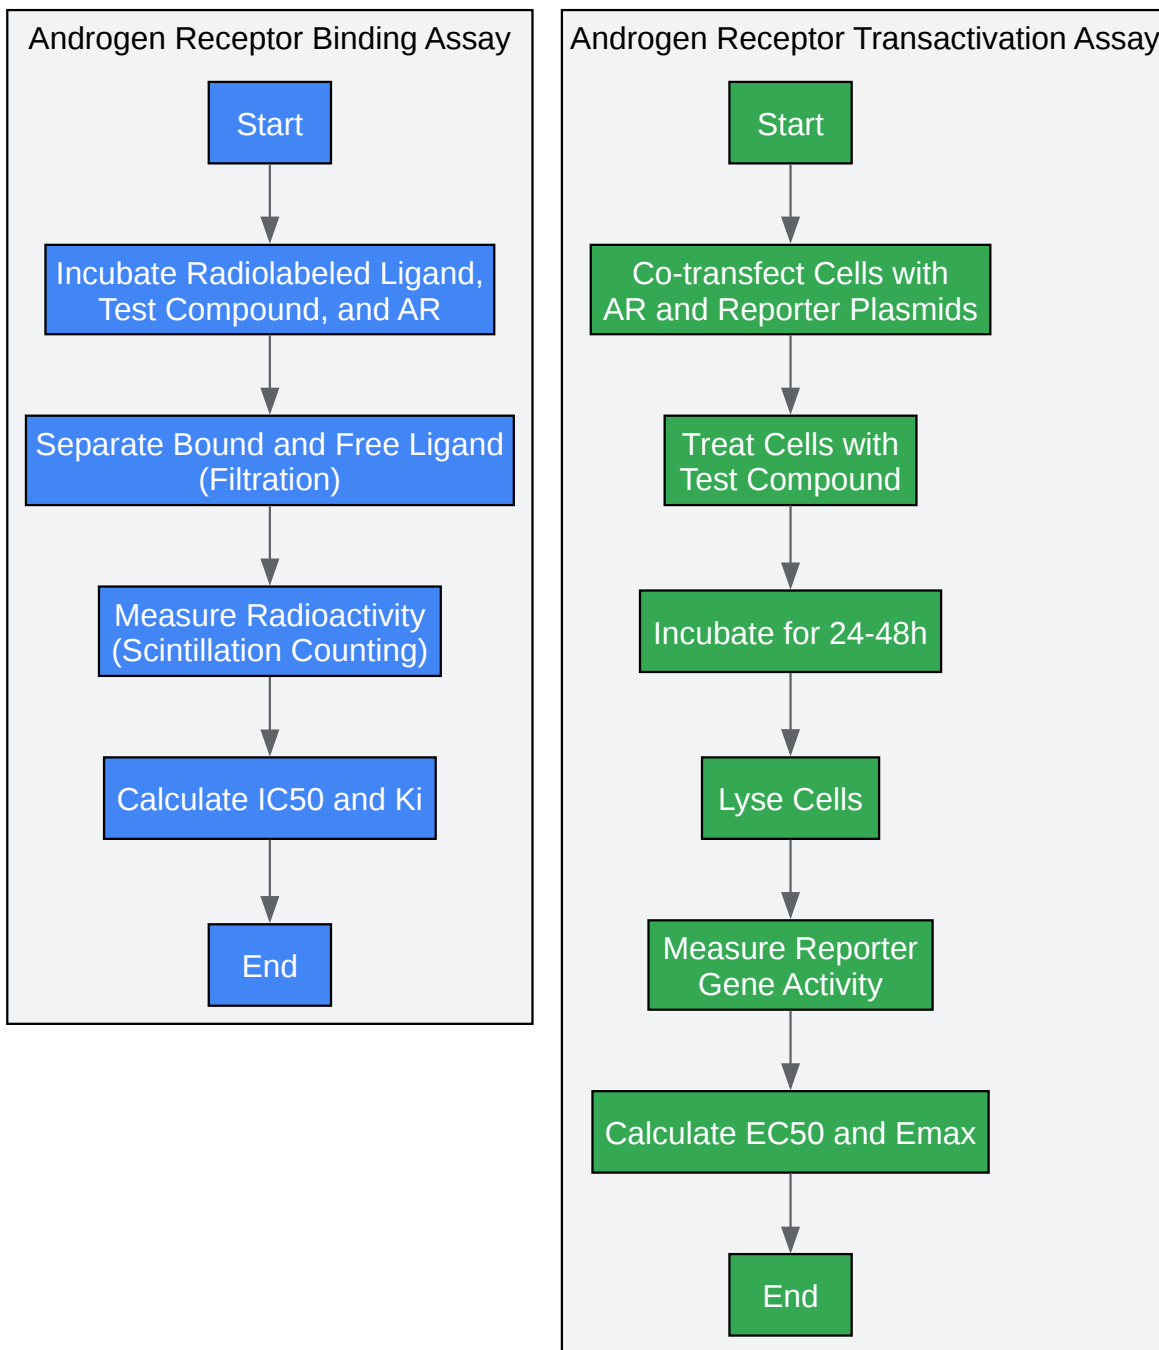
Androgen Receptor Binding Assay

Start

Incubate Radiolabeled Ligand, Test Compound, and AR

Separate Bound and Free Ligand (Filtration)

Measure Radioactivity (Scintillation Counting)

Calculate IC50 and Ki

End

Androgen Receptor Transactivation Assay

Start

Co-transfect Cells with AR and Reporter Plasmids

Treat Cells with Test Compound

Incubate for 24-48h

Lyse Cells

Measure Reporter Gene Activity

Calculate EC50 and Emax

End